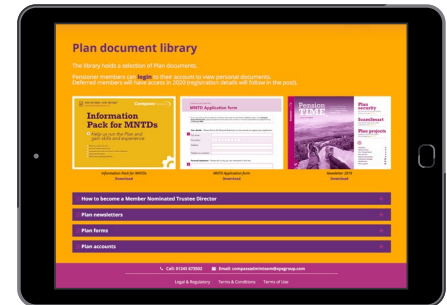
Plan document library

The library holds a selection of Plan documents.

Pensioner members can login to their account to view personal documents. Deferred members will have access in 2020 (registration details will follow in the post).

Compass
Information Pack for MNTDs
Help us run the Plan and gain skills and experience

MNTD Application form

Pension TIME
Plan security
Scamchecker
Plan projects

Information Pack for MNTDs
Download

MNTD Application form
Download

Newsletter 2019
Download

How to become a Member Nominated Trustee Director

Plan newsletters

Plan forms

Plan accounts

Call: 01245 673502
Email: compassadmin@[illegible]group.com

Legal & Regulatory
Terms & Conditions
Terms of Use